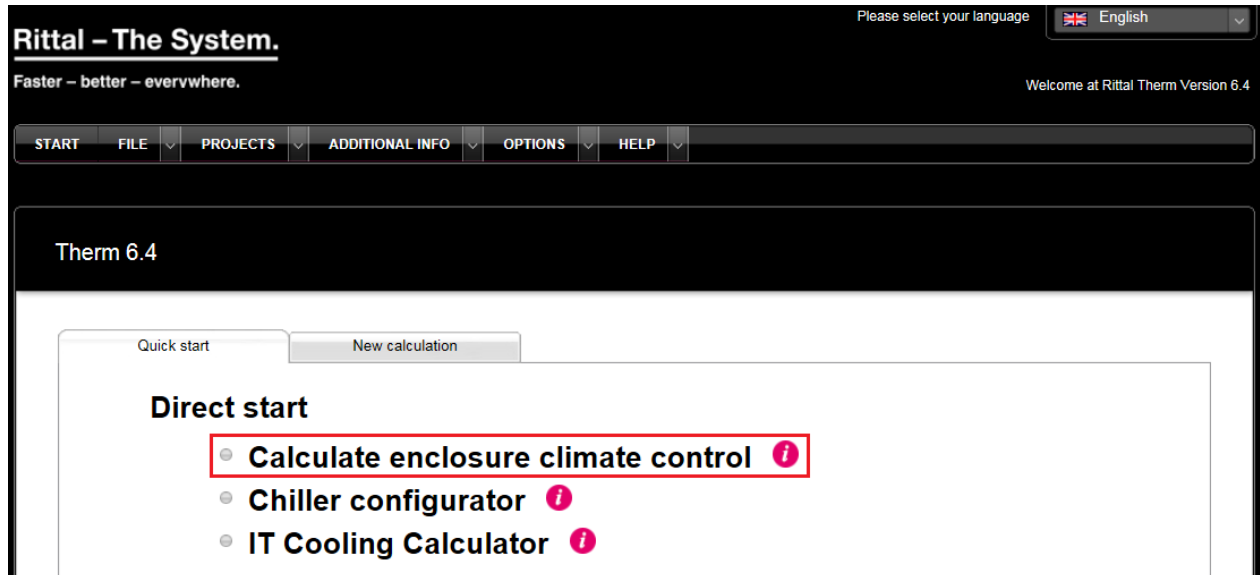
Rittal – The System.

Faster – better – everywhere.

Please select your language

English

Welcome at Rittal Therm Version 6.4

START FILE PROJECTS ADDITIONAL INFO OPTIONS HELP

Therm 6.4

Quick start

New calculation

Direct start

Calculate enclosure climate control

Chiller configurator

IT Cooling Calculator